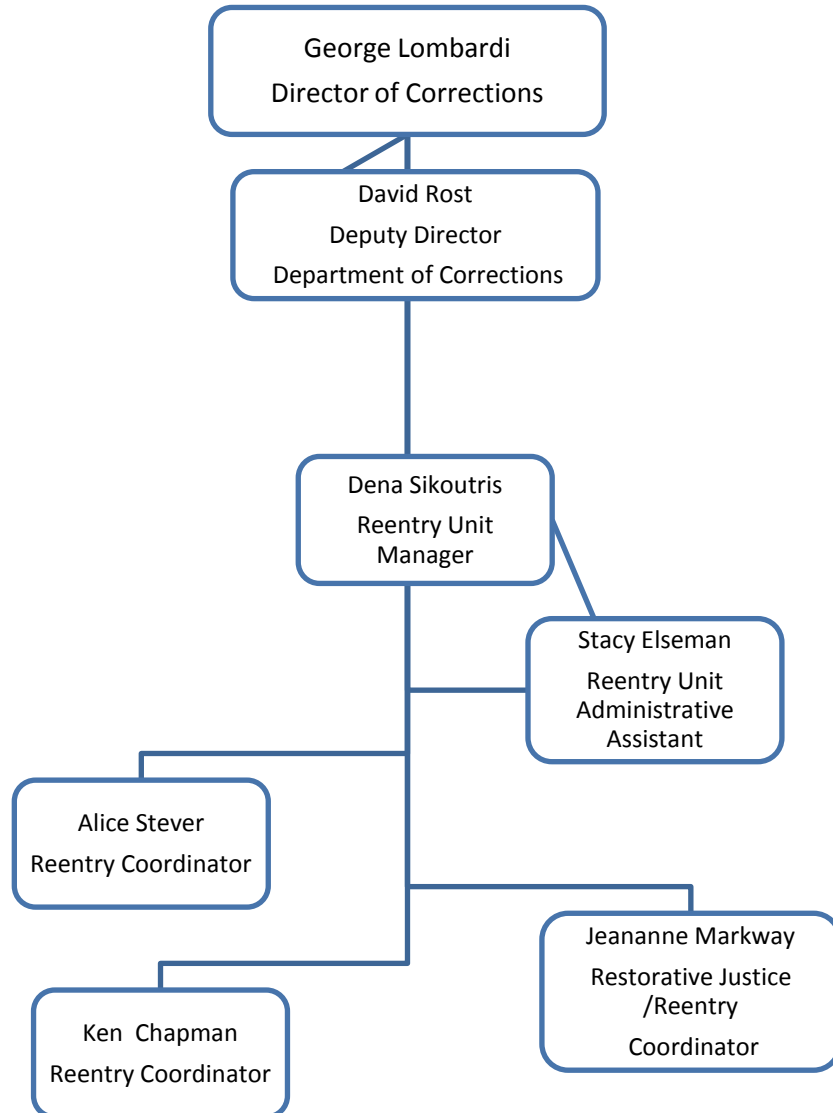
George Lombardi
Director of Corrections

David Rost
Deputy Director
Department of Corrections

Dena Sikoutris
Reentry Unit Manager

Stacy Elseman
Reentry Unit Administrative Assistant

Alice Stever
Reentry Coordinator

Jeananne Markway
Restorative Justice /Reentry Coordinator

Ken Chapman
Reentry Coordinator